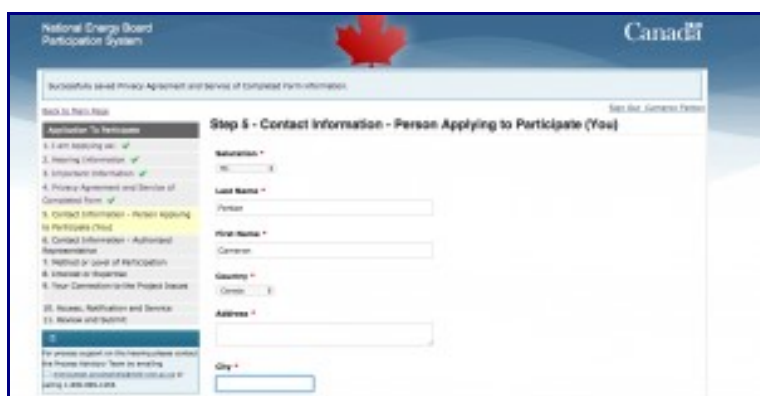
National Energy Board
Participation System

Canadä

Successfully saved Privacy Agreement and Service of Completed Form information.

Back to Main Page

Sign Out Cameron Fenton

Application To Participate

1. I am Applying as: ✓
2. Hearing Information ✓
3. Important Information ✓
4. Privacy Agreement and Service of Completed Form ✓
5. Contact Information - Person Applying to Participate (You)
6. Contact Information - Authorized Representative
7. Method or Level of Participation
8. Interest or Expertise
9. Your Connection to the Project Issues
10. Access, Notification and Service
11. Review and Submit

For process support on this hearing please contact the Process Advisory Team by emailing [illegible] or calling 1-800-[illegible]

Step 5 - Contact Information - Person Applying to Participate (You)

Salutation *
Mr.

Last Name *
Fenton

First Name *
Cameron

Country *
Canada

Address *

City *